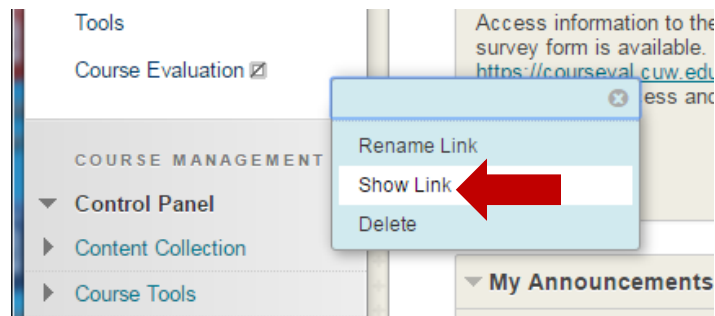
Tools

Course Evaluation

COURSE MANAGEMENT

Control Panel

Content Collection

Course Tools

Access information to the
survey form is available.
https://courseval.cuw.edu
ess and

Rename Link

Show Link

Delete

My Announcements